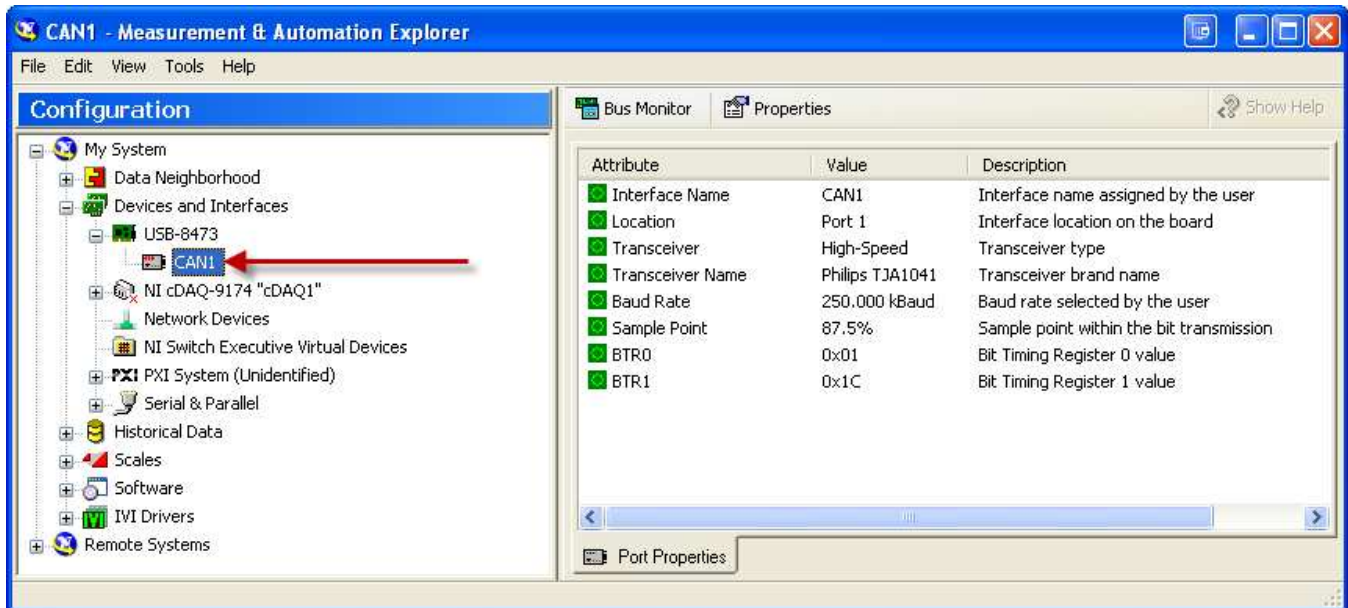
CAN1 - Measurement & Automation Explorer

File Edit View Tools Help

Configuration

My System
Data Neighborhood
Devices and Interfaces
USB-8473
CAN1
NI cDAQ-9174 "cDAQ1"
Network Devices
NI Switch Executive Virtual Devices
PXI PXI System (Unidentified)
Serial & Parallel
Historical Data
Scales
Software
IVI Drivers
Remote Systems

Bus Monitor | Properties | Show Help

| Attribute | Value | Description |
|---|---|---|
| Interface Name | CAN1 | Interface name assigned by the user |
| Location | Port 1 | Interface location on the board |
| Transceiver | High-Speed | Transceiver type |
| Transceiver Name | Philips TJA1041 | Transceiver brand name |
| Baud Rate | 250.000 kBaud | Baud rate selected by the user |
| Sample Point | 87.5% | Sample point within the bit transmission |
| BTR0 | 0x01 | Bit Timing Register 0 value |
| BTR1 | 0x1C | Bit Timing Register 1 value |

Port Properties